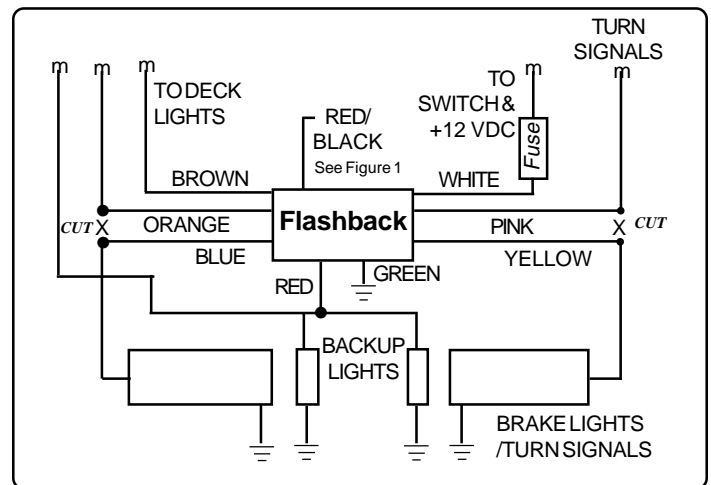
m m m
TO DECK LIGHTS

RED/ BLACK
See Figure 1

TO SWITCH & +12 VDC
m
Fuse

TURN SIGNALS
m

BROWN
WHITE
CUT X
ORANGE
Flashback
PINK
X CUT
BLUE
YELLOW
GREEN
RED

BACKUP LIGHTS

BRAKE LIGHTS /TURN SIGNALS